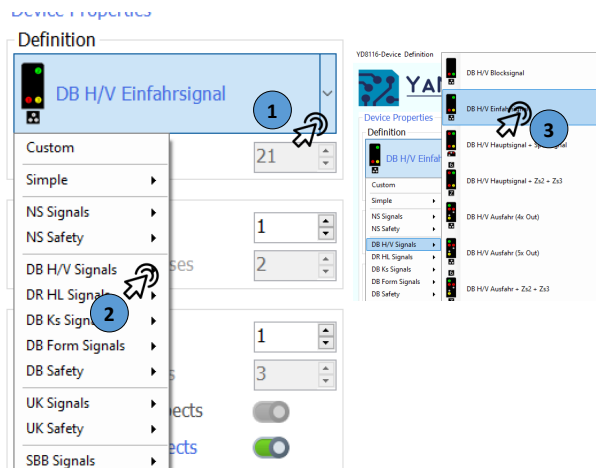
Device Properties

Definition

DB H/V Einfahrsignal

1

21

Custom
Simple
NS Signals
NS Safety
DB H/V Signals
DR HL Signals
DB Ks Signals
DB Form Signals
DB Safety
UK Signals
UK Safety
SBB Signals

2

1
2
1
3

ses
s
ects
ects

YD8116-Device Definition

YA

Device Properties
Definition
DB H/V Einfah
Custom
Simple
NS Signals
NS Safety
DB H/V Signals
DR HL Signals
DB Ks Signals
DB Form Signals
DB Safety

DB H/V Blocksignal
DB H/V Einfah
DB H/V Hauptsignal + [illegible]signal
DB H/V Hauptsignal + Zs2 + Zs3
DB H/V Ausfahr (4x Out)
DB H/V Ausfahr (5x Out)
DB H/V Ausfahr + Zs2 + Zs3

3